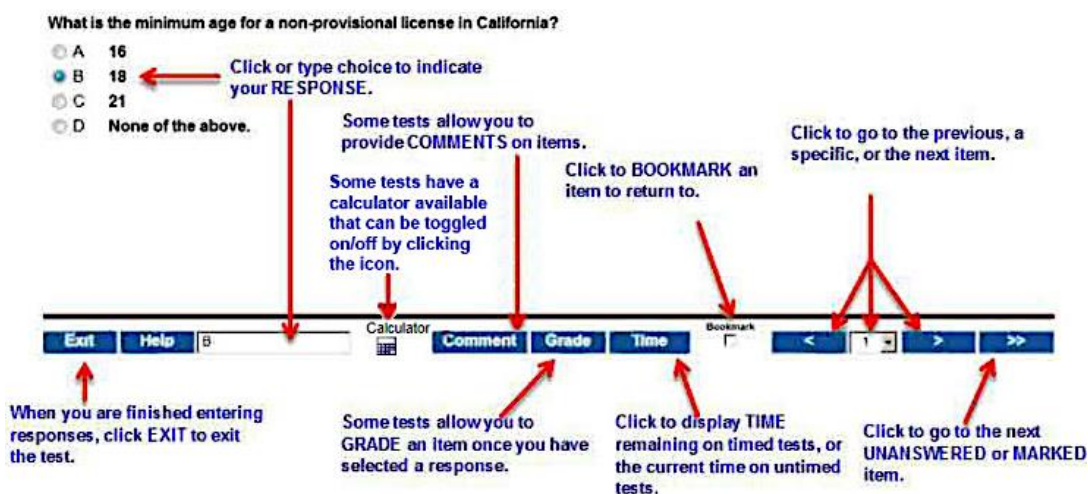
What is the minimum age for a non-provisional license in California?

A 16
B 18
C 21
D None of the above.

Click or type choice to indicate your RESPONSE.

Some tests allow you to provide COMMENTS on items.

Some tests have a calculator available that can be toggled on/off by clicking the icon.

Click to BOOKMARK an item to return to.

Click to go to the previous, a specific, or the next item.

Exit Help B Calculator Comment Grade Time Bookmark < 1 > >>

When you are finished entering responses, click EXIT to exit the test.

Some tests allow you to GRADE an item once you have selected a response.

Click to display TIME remaining on timed tests, or the current time on untimed tests.

Click to go to the next UNANSWERED or MARKED item.